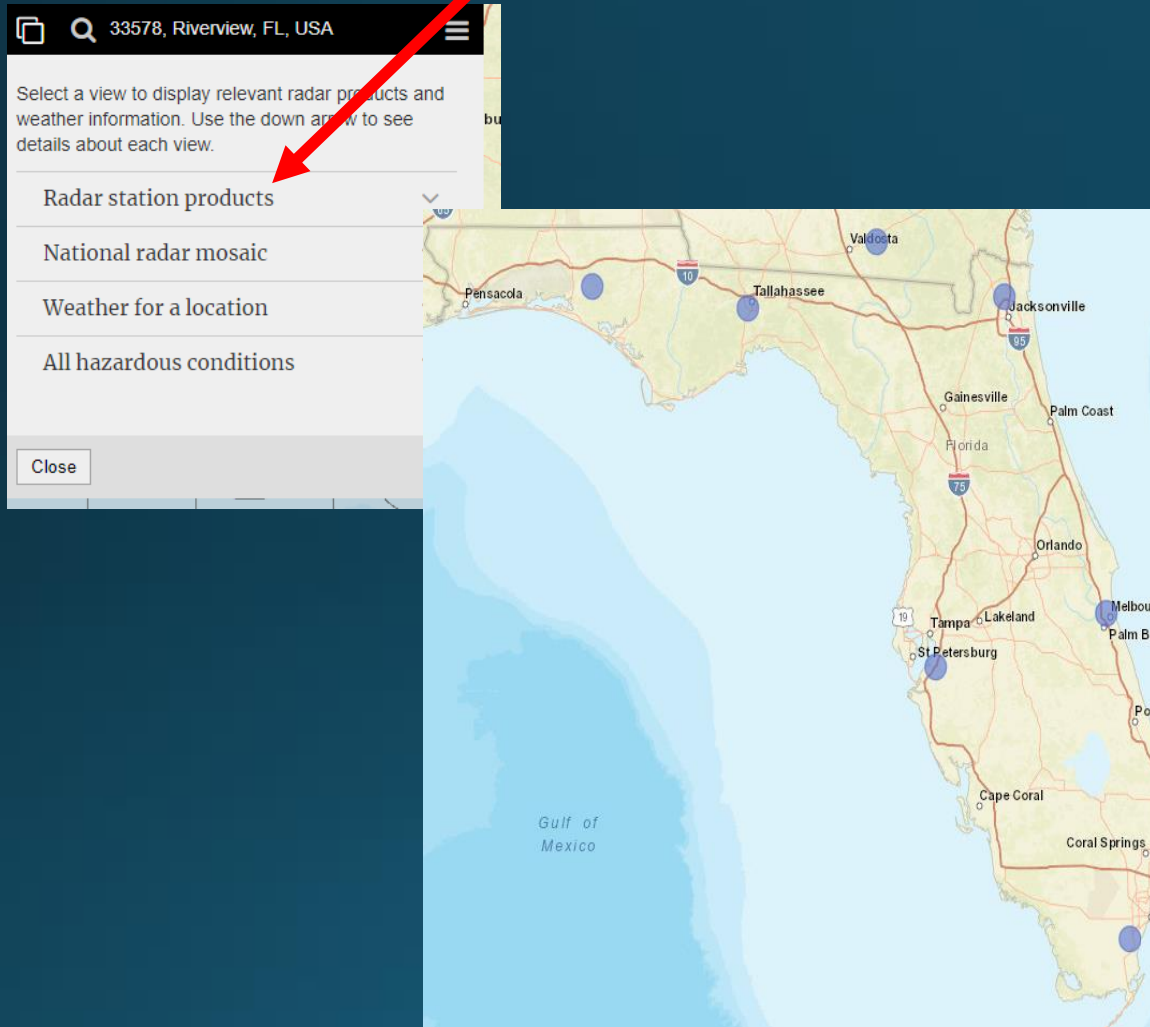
33578, Riverview, FL, USA

Select a view to display relevant radar products and weather information. Use the down arrow to see details about each view.

Radar station products

National radar mosaic

Weather for a location

All hazardous conditions

Close

bu

Valdosta
10
Pensacola
Tallahassee
Jacksonville
95
Gainesville
Palm Coast
Florida
75
Orlando
Melbou
Palm B
19
Tampa
Lakeland
St Petersburg
Po
Cape Coral
Gulf of Mexico
Coral Springs